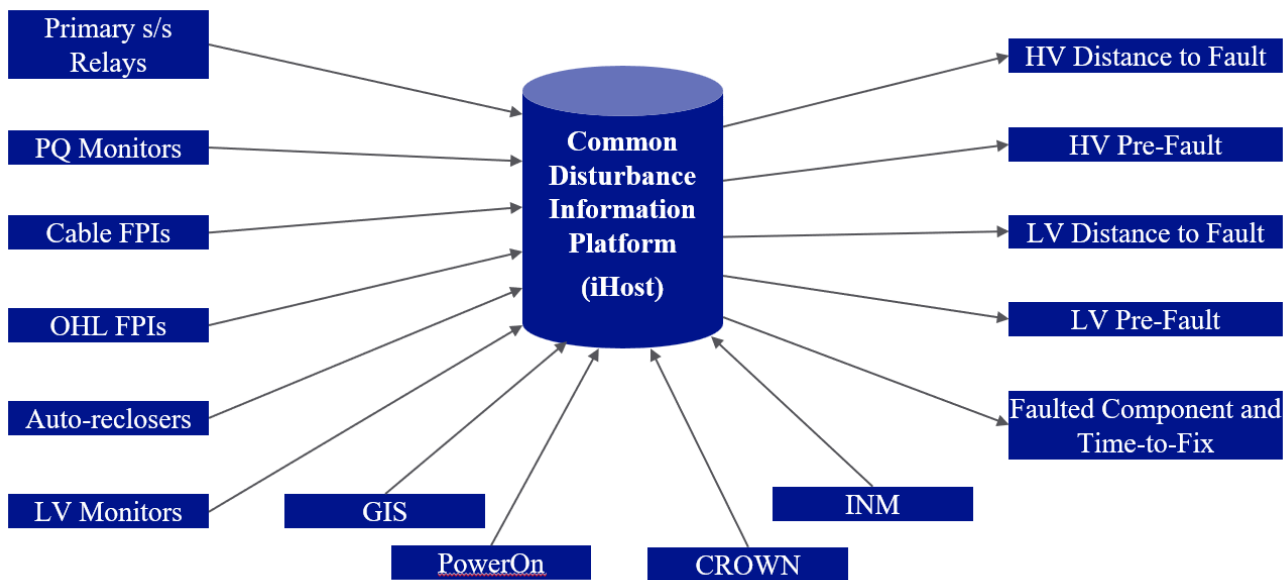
Primary s/s Relays

PQ Monitors

Cable FPIs

OHL FPIs

Auto-reclosers

LV Monitors

GIS

PowerOn

CROWN

INM

Common Disturbance Information Platform (iHost)

HV Distance to Fault

HV Pre-Fault

LV Distance to Fault

LV Pre-Fault

Faulted Component and Time-to-Fix